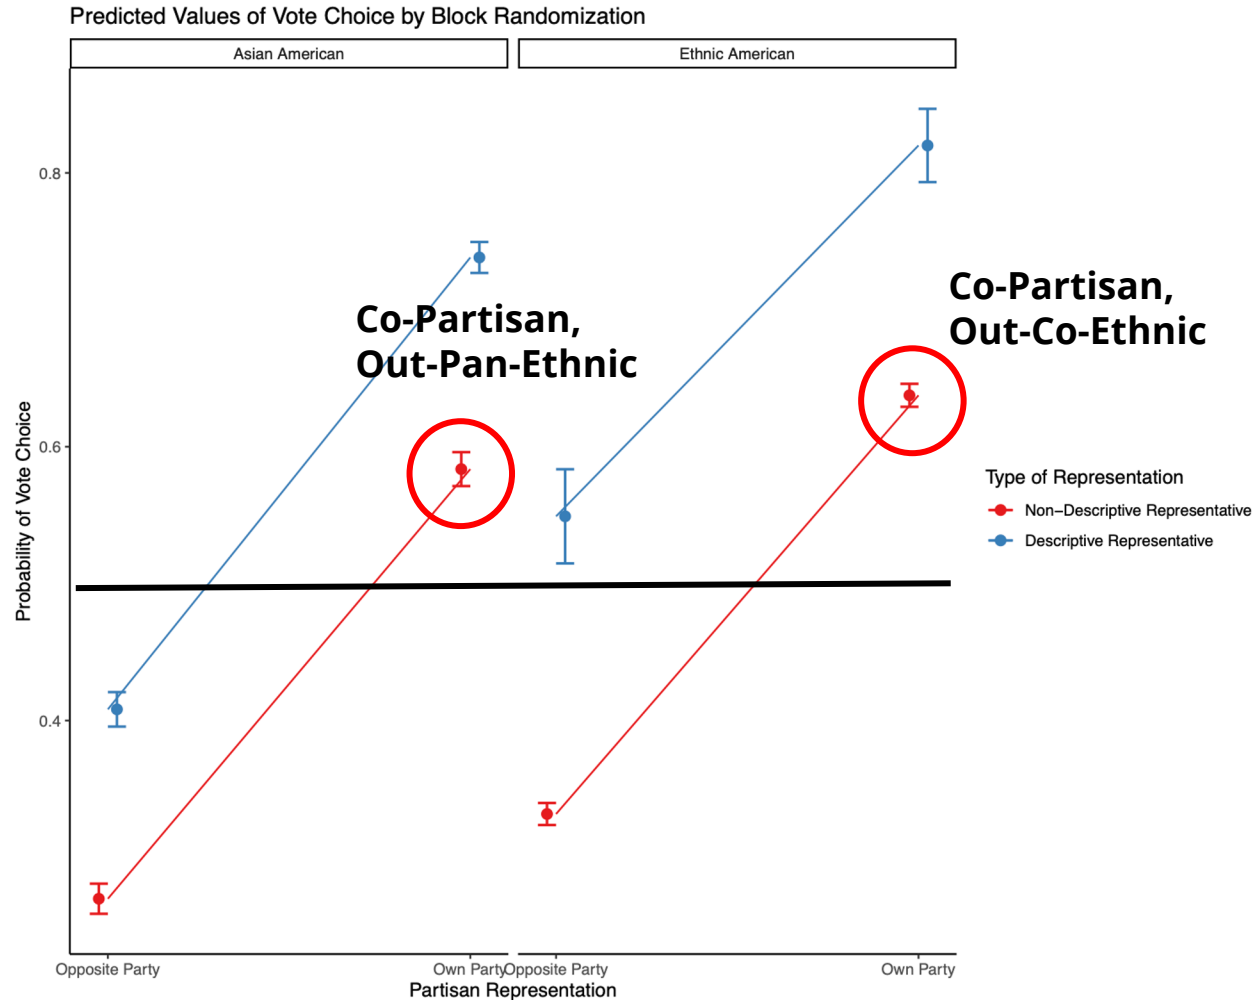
Predicted Values of Vote Choice by Block Randomization

Asian American

Ethnic American

0.8

0.6

0.4

Probability of Vote Choice

Co-Partisan, Out-Pan-Ethnic

Co-Partisan, Out-Co-Ethnic

Opposite Party

Own Party

Opposite Party

Own Party

Partisan Representation

Type of Representation

Non–Descriptive Representative

Descriptive Representative